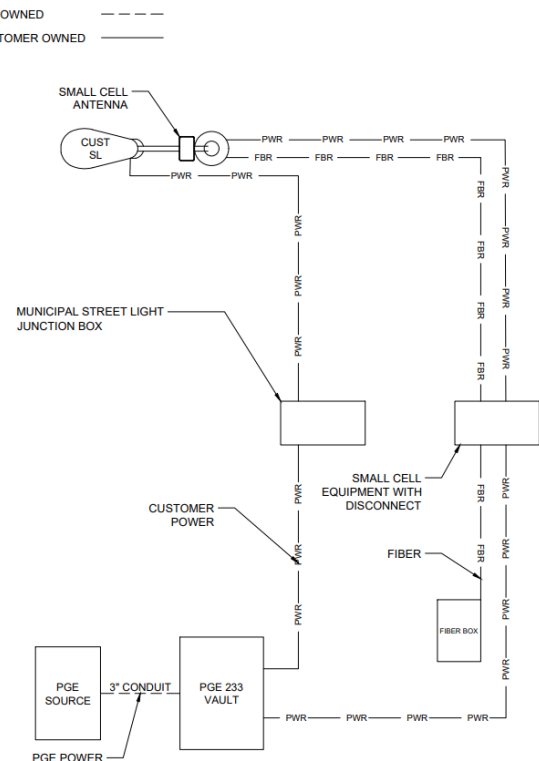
OWNED
TOMER OWNED

SMALL CELL ANTENNA

CUST SL

PWR PWR PWR PWR
FBR FBR FBR FBR
PWR PWR

PWR
PWR
PWR

FBR
FBR
FBR
FBR

PWR
PWR
PWR
PWR

MUNICIPAL STREET LIGHT JUNCTION BOX

SMALL CELL EQUIPMENT WITH DISCONNECT

CUSTOMER POWER

PWR
PWR
PWR

FBR
FBR

PWR
PWR
PWR
PWR

FIBER

FIBER BOX

PGE SOURCE

3" CONDUIT

PGE 233 VAULT

PWR PWR PWR PWR

PGE POWER